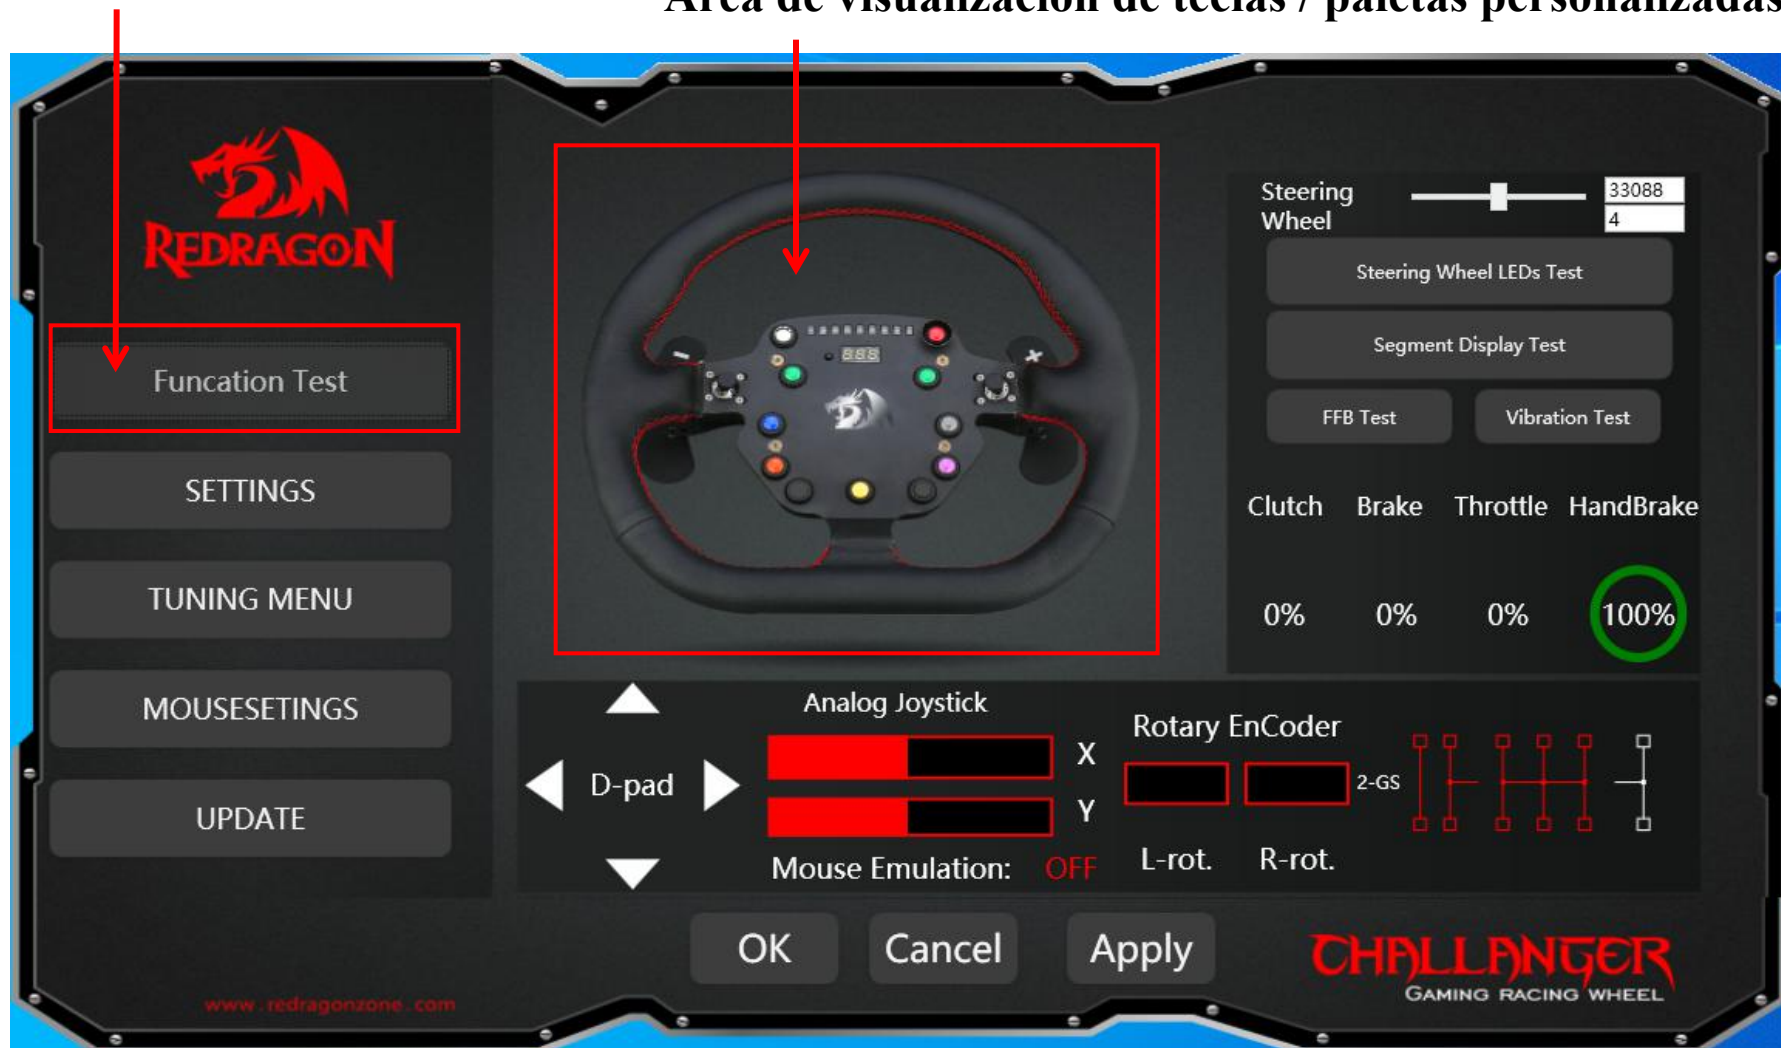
Área de visualización de teclas / paletas personalizadas

REDRAGON

Funcation Test

SETTINGS

TUNING MENU

MOUSESETINGS

UPDATE

www.redragonzone.com

888

Steering Wheel

33088

4

Steering Wheel LEDs Test

Segment Display Test

FFB Test

Vibration Test

Clutch Brake Throttle HandBrake

0% 0% 0% 100%

D-pad

Analog Joystick

X

Y

Mouse Emulation: OFF

Rotary EnCoder

2-GS

L-rot. R-rot.

OK

Cancel

Apply

CHALLANGER
GAMING RACING WHEEL